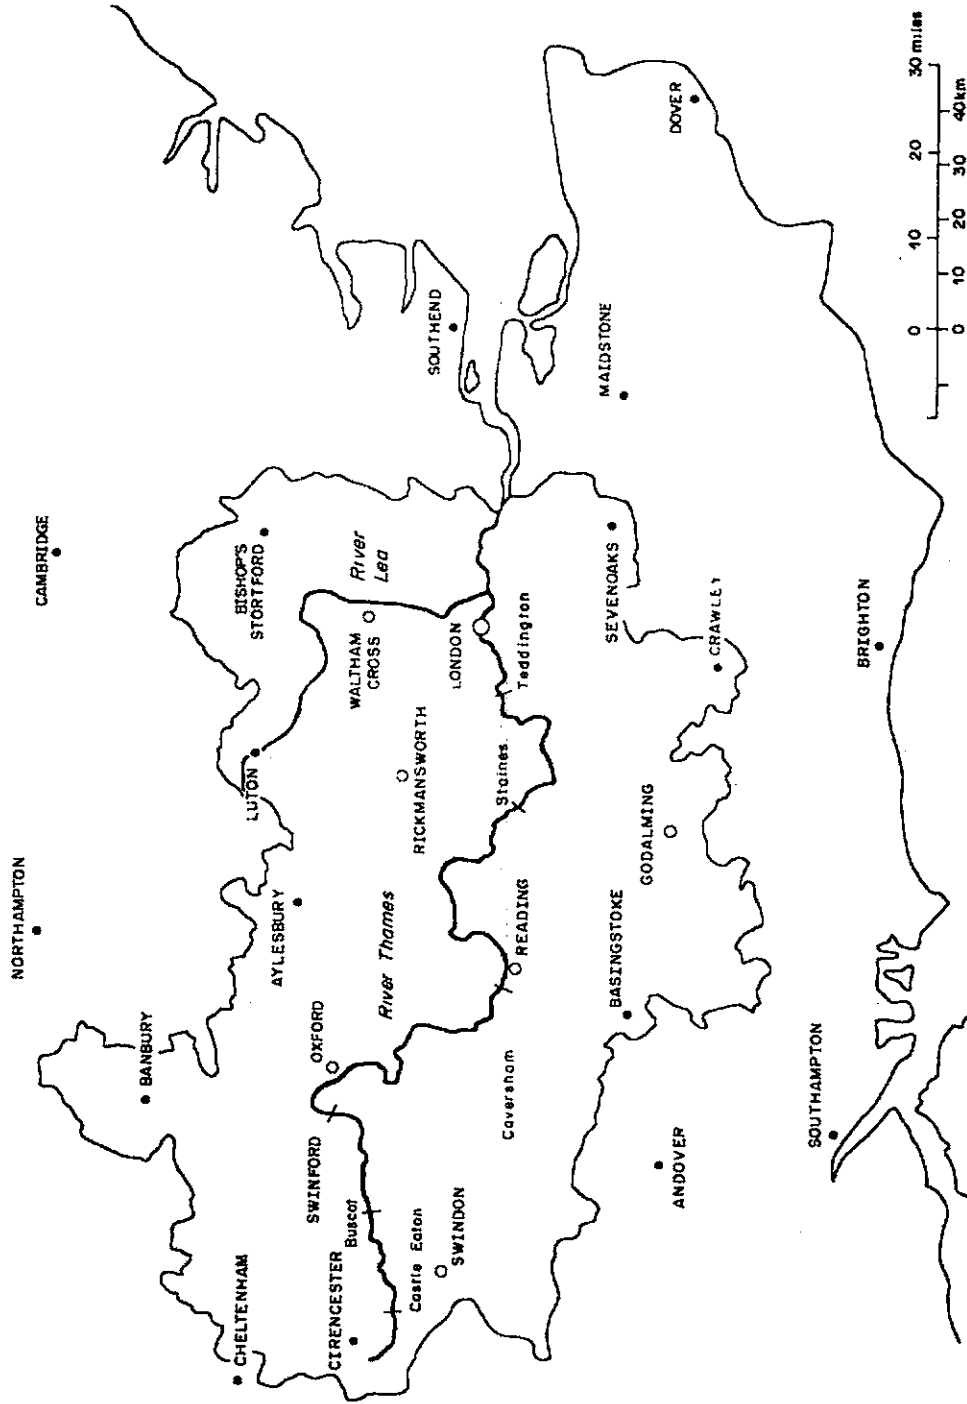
CHELTENHAM
CIRENCESTER
SWINFORD
Buscot
Castle Eaton
SWINDON
BANBURY
OXFORD
Caversham
AYLESBURY
River Thames
READING
NORTHAMPTON
LUTON
RICKMANSWORTH
Staines
WALTHAM CROSS
LONDON
Teddington
BISHOP'S STORTFORD
River Lea
CAMBRIDGE
SOUTHEND
MAIDSTONE
SEVENOAKS
CRAWLEY
GODALMING
BASINGSTOKE
ANDOVER
SOUTHAMPTON
BRIGHTON
DOVER
0
10
20
30 miles
0
10
20
30
40km